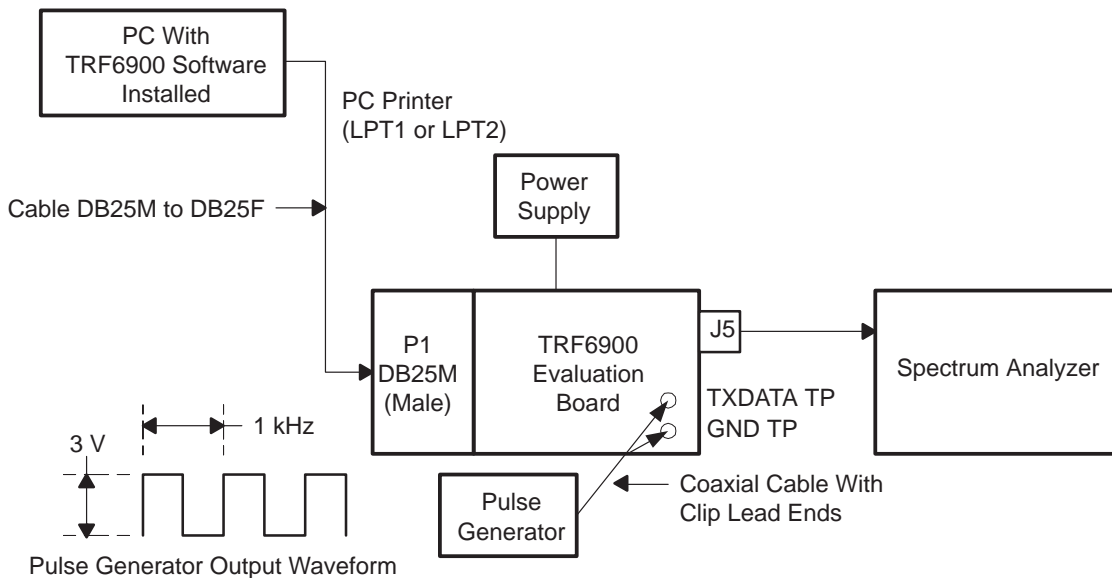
PC With
TRF6900 Software
Installed

PC Printer
(LPT1 or LPT2)

Cable DB25M to DB25F

Power
Supply

P1
DB25M
(Male)

TRF6900
Evaluation
Board

J5

Spectrum Analyzer

TXDATA TP
GND TP

1 kHz

3 V

Pulse
Generator

Coaxial Cable With
Clip Lead Ends

Pulse Generator Output Waveform